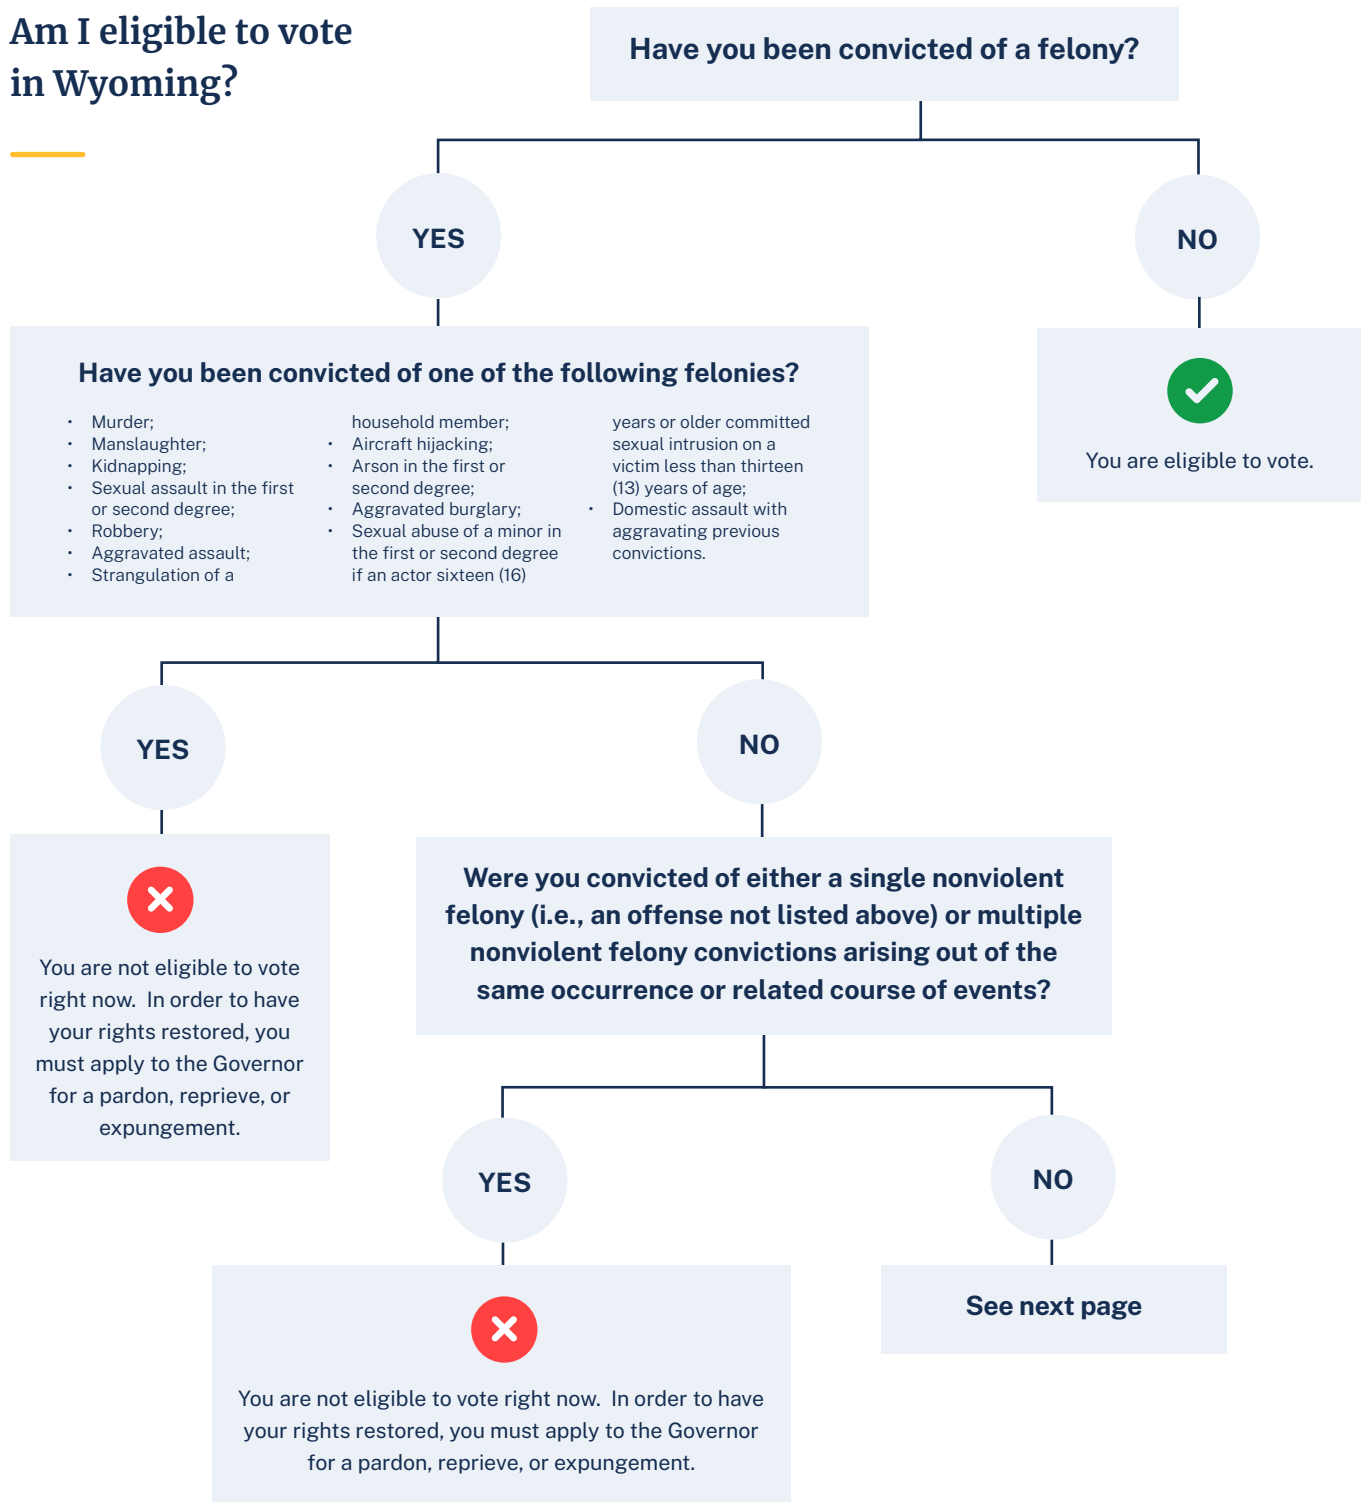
Am I eligible to vote in Wyoming?

Have you been convicted of a felony?

YES

NO

You are eligible to vote.

Have you been convicted of one of the following felonies?

- Murder;
- Manslaughter;
- Kidnapping;
- Sexual assault in the first or second degree;
- Robbery;
- Aggravated assault;
- Strangulation of a household member;
- Aircraft hijacking;
- Arson in the first or second degree;
- Aggravated burglary;
- Sexual abuse of a minor in the first or second degree if an actor sixteen (16) years or older committed sexual intrusion on a victim less than thirteen (13) years of age;
- Domestic assault with aggravating previous convictions.

YES

NO

You are not eligible to vote right now. In order to have your rights restored, you must apply to the Governor for a pardon, reprieve, or expungement.

Were you convicted of either a single nonviolent felony (i.e., an offense not listed above) or multiple nonviolent felony convictions arising out of the same occurrence or related course of events?

YES

NO

You are not eligible to vote right now. In order to have your rights restored, you must apply to the Governor for a pardon, reprieve, or expungement.

See next page